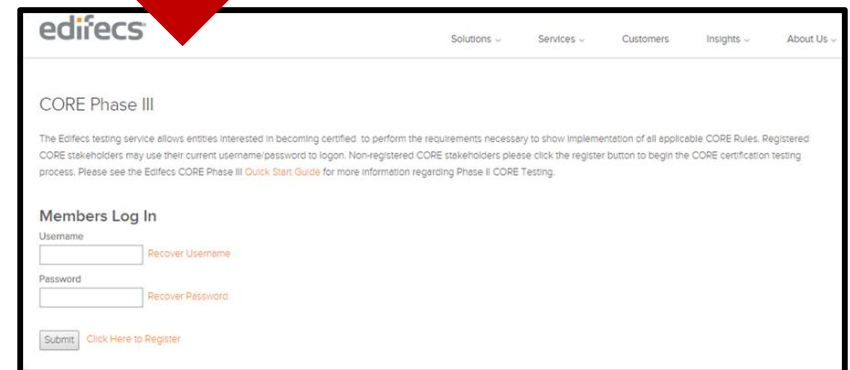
edifecs

Solutions ⌄ Services ⌄ Customers Insights ⌄ About Us ⌄

CORE Phase III

The Edifecs testing service allows entities interested in becoming certified to perform the requirements necessary to show implementation of all applicable CORE Rules. Registered CORE stakeholders may use their current username/password to logon. Non-registered CORE stakeholders please click the register button to begin the CORE certification testing process. Please see the Edifecs CORE Phase III Quick Start Guide for more information regarding Phase II CORE Testing.

Members Log In

Username

Recover Username

Password

Recover Password

Submit Click Here to Register